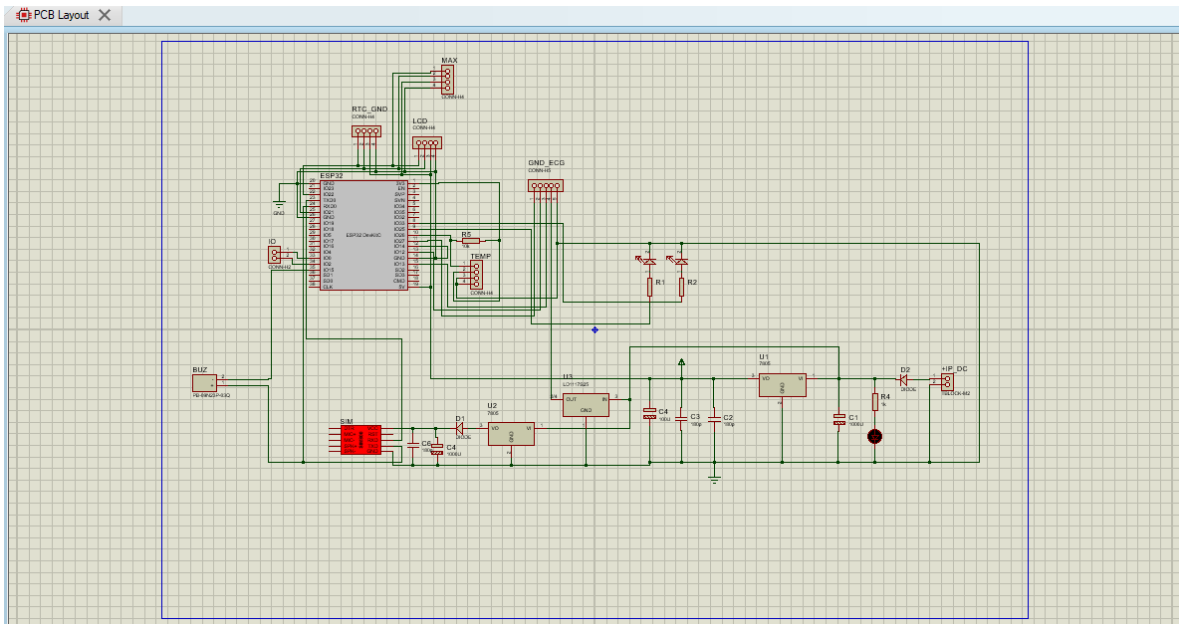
PCB Layout

MAX
CONN-H4

RTC_GND
CONN-H4

LCD
CONN-H4

GND_ECG
CONN-H5

ESP32
ESP32 DevKitC

GND

IO
CONN-H2

R5
10k

TEMP
CONN-H4

R1

R2

BUZ
PB-BINS3P-03Q

U3
LCH1117S05

U1
7805

D2
DIODE

+IP_DC
TBLOCK-M2

SIM

D1
DIODE

U2
7805

C6
100u

C4
1000U

C4
100U

C3
100p

C2
100p

C1
1000U

R4
1k